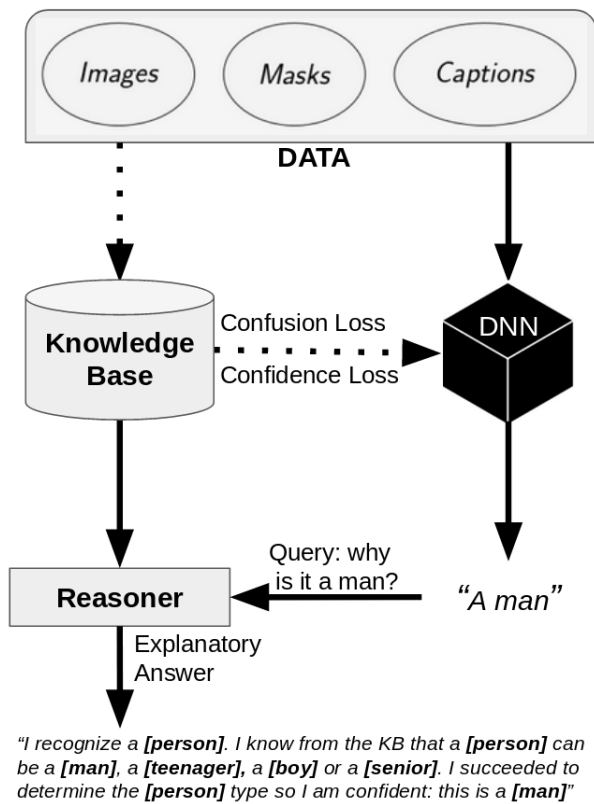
Images

Masks

Captions

DATA

Knowledge Base

Confusion Loss

Confidence Loss

DNN

Reasoner

Query: why is it a man?

“A man”

Explanatory Answer

“I recognize a **[person]**. I know from the KB that a **[person]** can be a **[man]**, a **[teenager],** a **[boy]** or a **[senior]**. I succeeded to determine the **[person]** type so I am confident: this is a **[man]**”